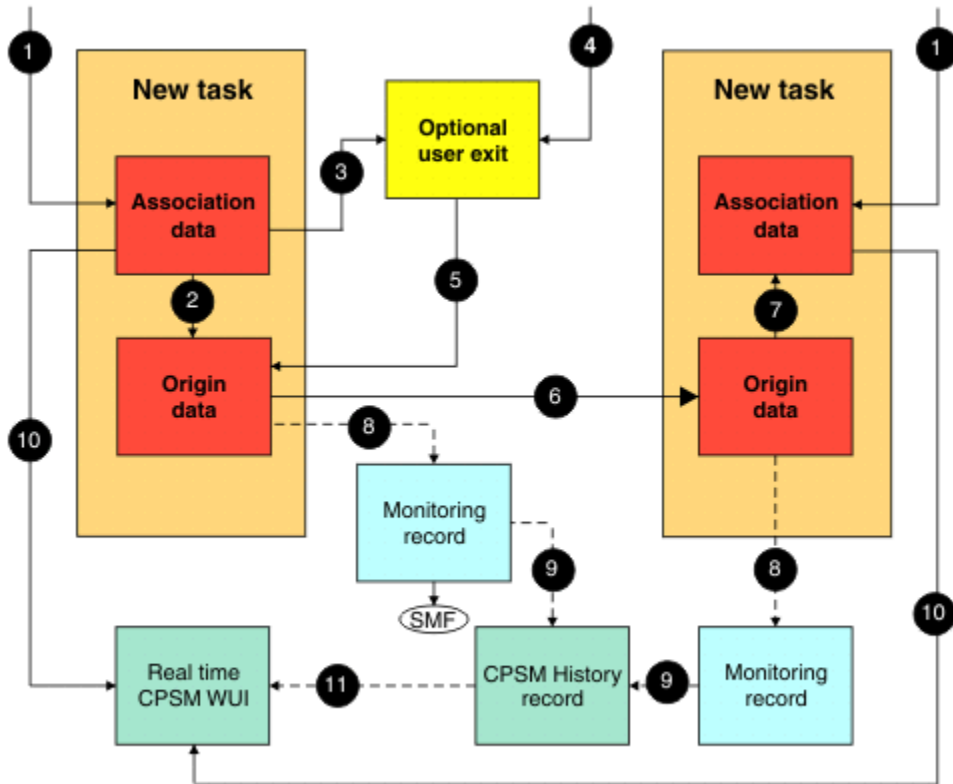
1

New task

Association data

2

Origin data

10

3

Optional user exit

4

5

6

8

Monitoring record

SMF

9

1

New task

Association data

7

Origin data

8

10

Real time CPSM WUI

11

CPSM History record

9

Monitoring record